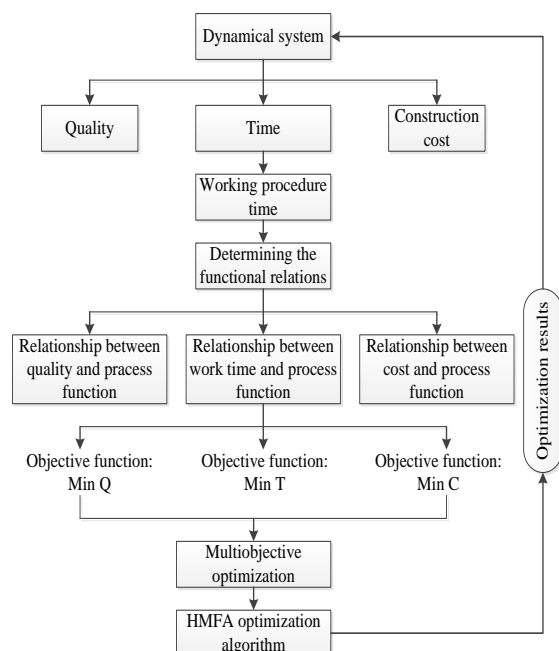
Dynamical system

Quality

Time

Construction cost

Working procedure time

Determining the functional relations

Relationship between quality and pracess function

Relationship between work time and process function

Relationship between cost and process function

Objective function: Min Q

Objective function: Min T

Objective function: Min C

Multiobjective optimization

HMFA optimization algorithm

Optimization results